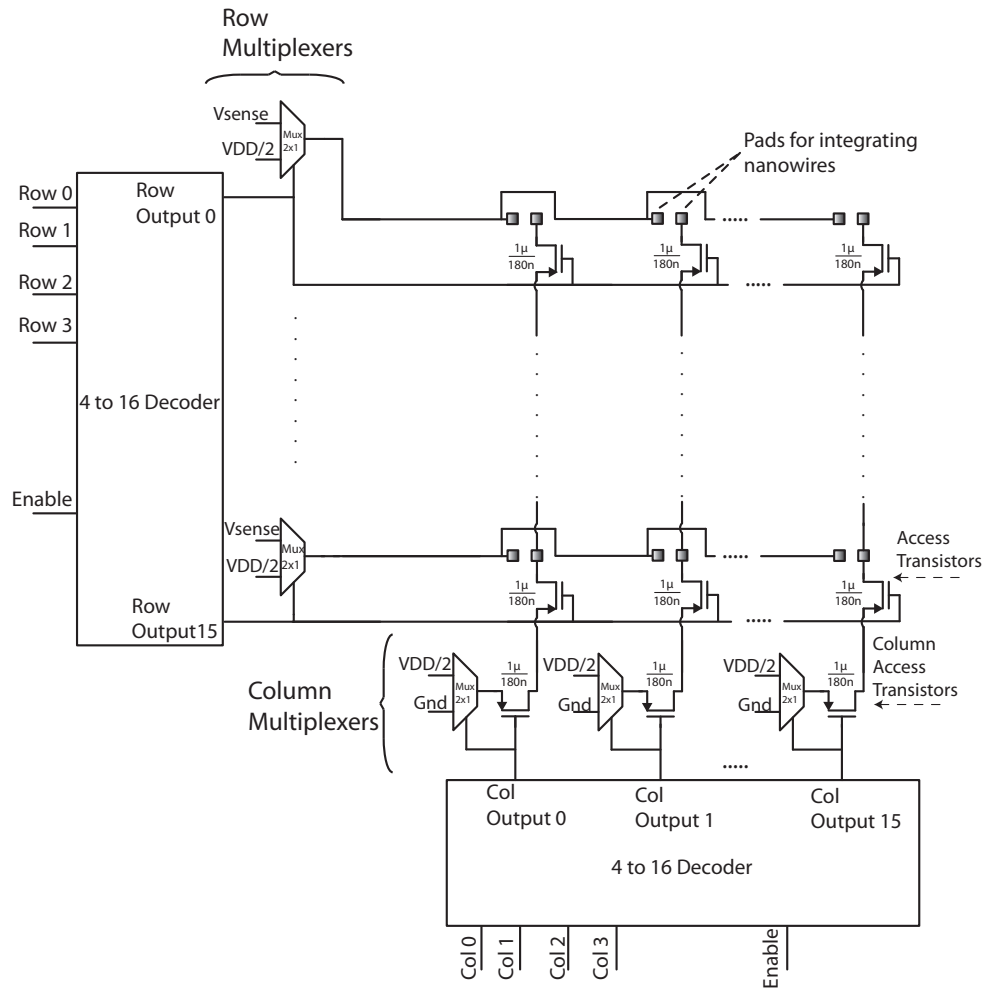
Row Multiplexers

Vsense
VDD/2
Mux 2x1

Pads for integrating nanowires

Row 0
Row 1
Row 2
Row 3

Row Output 0

$\frac{1\mu}{180n}$ $\frac{1\mu}{180n}$ ..... $\frac{1\mu}{180n}$

.....

4 to 16 Decoder

Enable

Vsense
VDD/2
Mux 2x1

.....

Access Transistors

$\frac{1\mu}{180n}$ $\frac{1\mu}{180n}$ $\frac{1\mu}{180n}$

Row Output15

.....

Column Access Transistors

Column Multiplexers

VDD/2
Gnd
Mux 2x1
$\frac{1\mu}{180n}$

VDD/2
Gnd
Mux 2x1
$\frac{1\mu}{180n}$

VDD/2
Gnd
Mux 2x1
$\frac{1\mu}{180n}$

.....

Col Output 0
Col Output 1
Col Output 15

4 to 16 Decoder

Col 0
Col 1
Col 2
Col 3
Enable